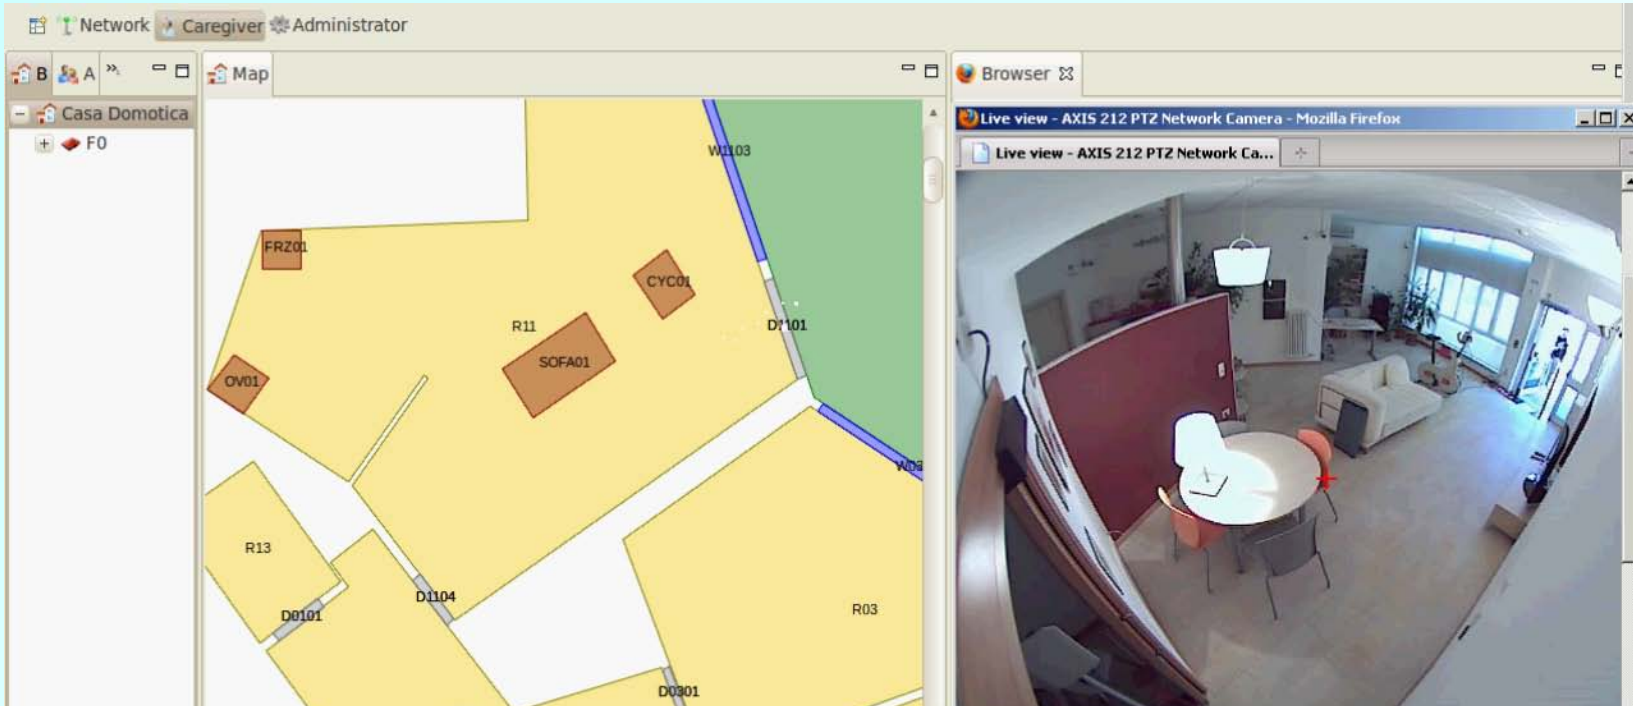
Network Caregiver Administrator

B A »

Casa Domotica

F0

Map

W1103

FRZ01

CYC01

R11

D1101

SOFA01

OV01

W03

R13

D1104

D0101

R03

D0301

Browser

Live view - AXIS 212 PTZ Network Camera - Mozilla Firefox

Live view - AXIS 212 PTZ Network Ca...